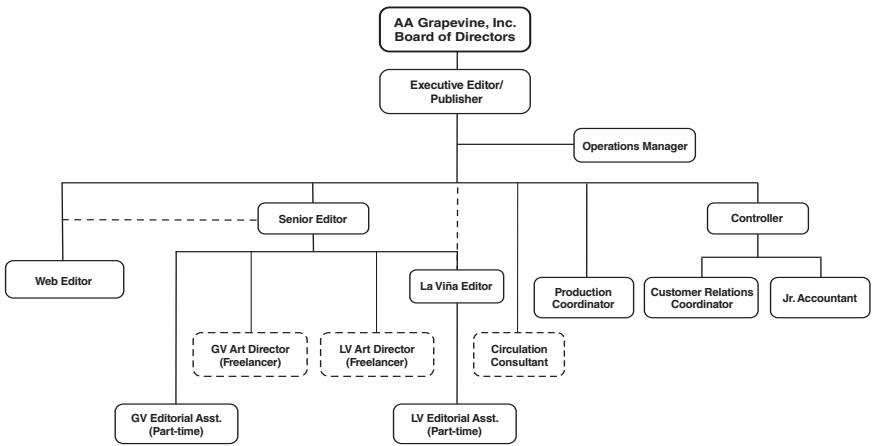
AA Grapevine, Inc.
Board of Directors

Executive Editor/
Publisher

Operations Manager

Senior Editor

Controller

Web Editor

La Viña Editor

Production Coordinator

Customer Relations Coordinator

Jr. Accountant

GV Art Director (Freelancer)

LV Art Director (Freelancer)

Circulation Consultant

GV Editorial Asst. (Part-time)

LV Editorial Asst. (Part-time)